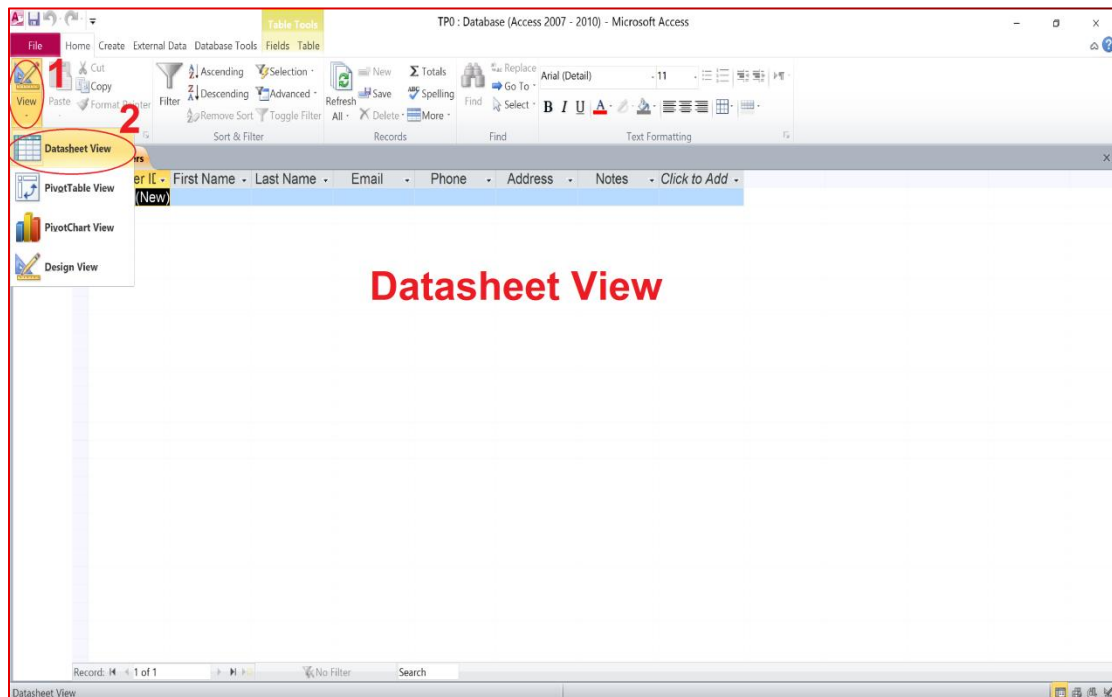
Table Tools

TP0 : Database (Access 2007 - 2010) - Microsoft Access

File Home Create External Data Database Tools Fields Table

1

View Paste Cut Copy Format Painter

2

Filter Ascending Descending Remove Sort Selection Advanced Toggle Filter

Sort & Filter

Refresh All New Save Delete Totals Spelling More

Records

Find Replace Go To Select

Find

Arial (Detail) 11

B I U

Text Formatting

Datasheet View

PivotTable View

PivotChart View

Design View

rs

er ID First Name Last Name Email Phone Address Notes Click to Add

(New)

Datasheet View

Record: 1 of 1 No Filter Search

Datasheet View